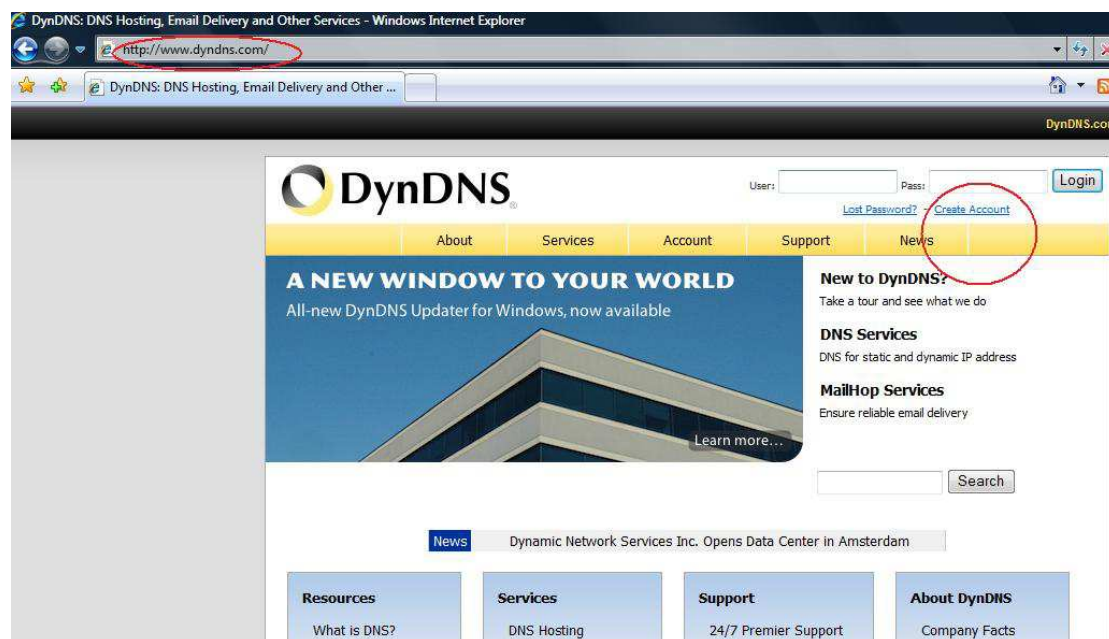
DynDNS: DNS Hosting, Email Delivery and Other Services - Windows Internet Explorer

http://www.dyndns.com/

DynDNS: DNS Hosting, Email Delivery and Other ...

DynDNS.co

DynDNS

User: Pass: Login

Lost Password? - Create Account

About Services Account Support News

A NEW WINDOW TO YOUR WORLD

All-new DynDNS Updater for Windows, now available

Learn more...

New to DynDNS?

Take a tour and see what we do

DNS Services

DNS for static and dynamic IP address

MailHop Services

Ensure reliable email delivery

Search

News Dynamic Network Services Inc. Opens Data Center in Amsterdam

Resources

What is DNS?

Services

DNS Hosting

Support

24/7 Premier Support

About DynDNS

Company Facts